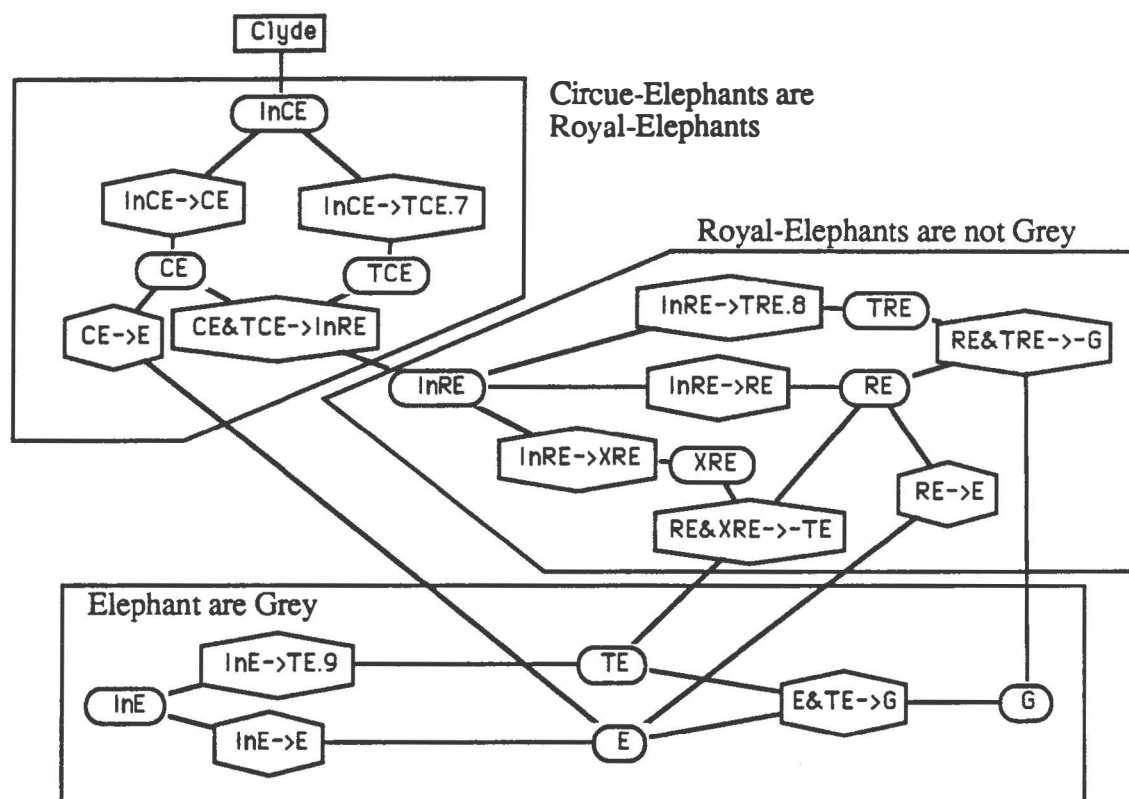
Clyde

Circue-Elephants are Royal-Elephants

InCE

InCE->CE

InCE->TCE.7

CE

TCE

CE->E

CE&TCE->InRE

Royal-Elephants are not Grey

InRE->TRE.8

TRE

RE&TRE->-G

InRE

InRE->RE

RE

InRE->XRE

XRE

RE->E

RE&XRE->-TE

Elephant are Grey

InE->TE.9

TE

InE

E&TE->G

G

InE->E

E